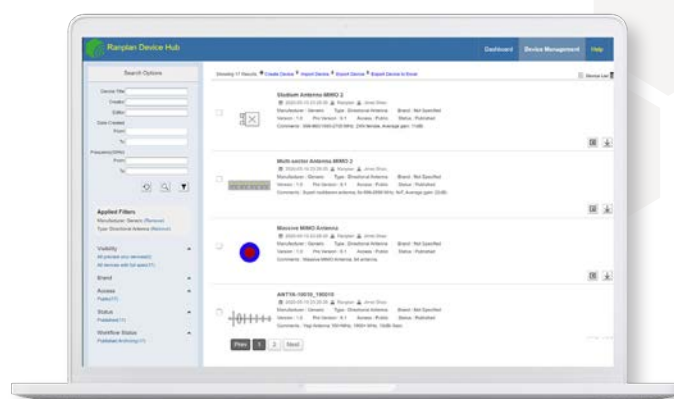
Ranplan Device Hub

Dashboard Device Management Help

Search Options

Device Title
Creator
Editor
Date Created
From
To
Frequency(MHz)
From
To

Applied Filters
Manufacturer: Generic (Remove)
Type: Directional Antenna (Remove)

Visibility
All private and devices(0)
All devices with full access(11)

Brand

Access
Public(11)

Status
Published(11)

Workflow Status
Published Archiving(11)

Showing 11 Results Create Device Import Device Export Device Export Device to Excel

Stadium Antenna MIMO 2

Multi-sector Antenna MIMO 2

Massive MIMO Antenna

ANT7A-18035_190010

Prev 1 2 Next